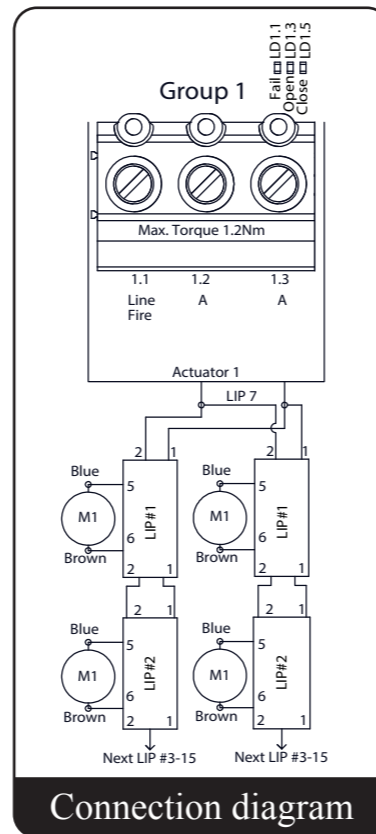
Group 1

Fail ▭ LD1.1
Open ▭ LD1.3
Close ▭ LD1.5

Max. Torque 1.2Nm

1.1 Line Fire
1.2 A
1.3 A

Actuator 1

LIP 7

2 1
Blue 5
M1
6 Brown
LIP#1
2 1

2 1
Blue 5
M1
6 Brown
LIP#1
2 1

2 1
Blue 5
M1
6 Brown
LIP#2
2 1
Next LIP #3-15

2 1
Blue 5
M1
6 Brown
LIP#2
2 1
Next LIP #3-15

Connection diagram